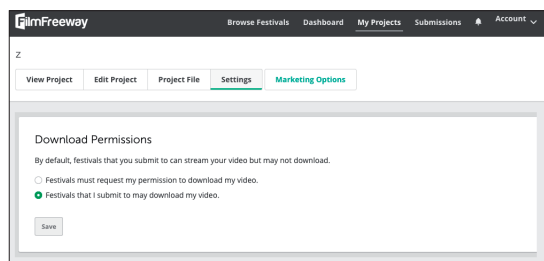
FilmFreeway Browse Festivals Dashboard My Projects Submissions Account

Z

View Project Edit Project Project File Settings Marketing Options

Download Permissions

By default, festivals that you submit to can stream your video but may not download.

Festivals must request my permission to download my video.

Festivals that I submit to may download my video.

Save